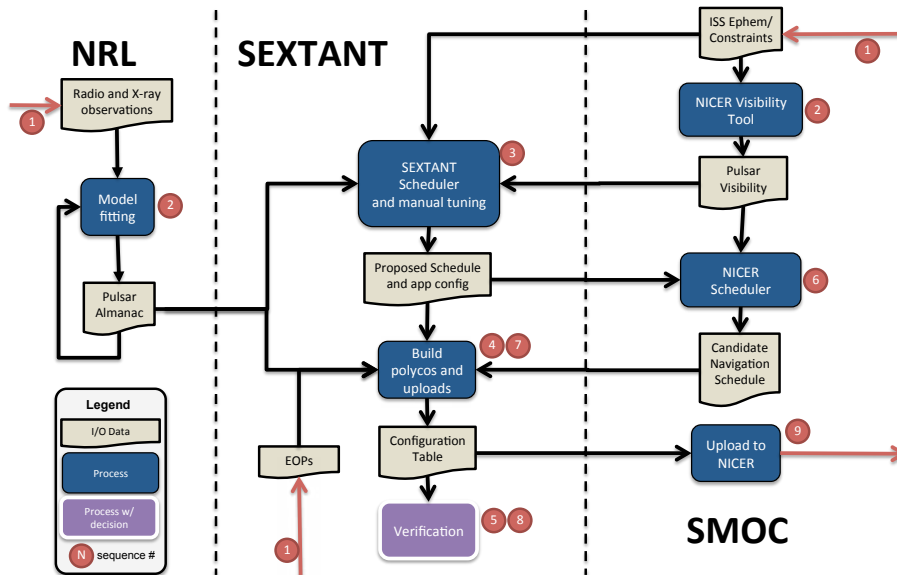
NRL

SEXTANT

ISS Ephem/ Constraints

1

Radio and X-ray observations

1

NICER Visibility Tool

2

SEXTANT Scheduler and manual tuning

3

Model fitting

2

Pulsar Visibility

Proposed Schedule and app config

NICER Scheduler

6

Pulsar Almanac

Build polycos and uploads

4 7

Candidate Navigation Schedule

Legend

I/O Data

Process

Process w/ decision

N sequence #

EOPs

Configuration Table

Upload to NICER

9

Verification

5 8

1

SMOC